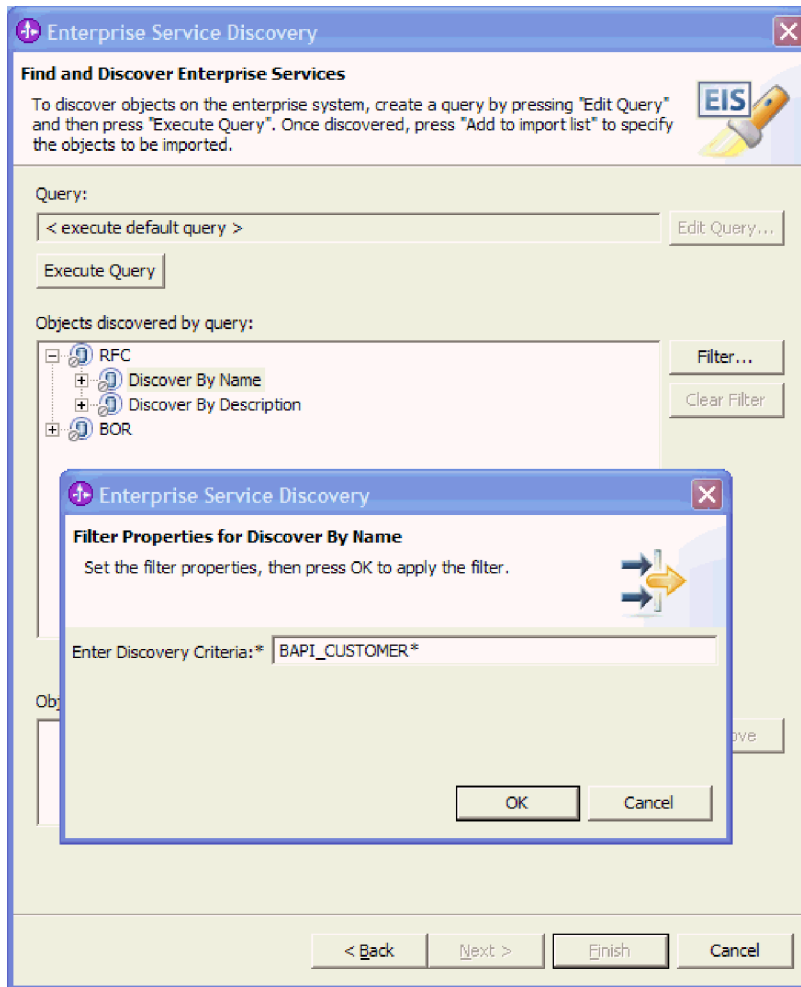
Enterprise Service Discovery

Find and Discover Enterprise Services

To discover objects on the enterprise system, create a query by pressing "Edit Query" and then press "Execute Query". Once discovered, press "Add to import list" to specify the objects to be imported.

EIS

Query:

< execute default query >

Edit Query...

Execute Query

Objects discovered by query:

RFC
Discover By Name
Discover By Description
BOR

Filter...

Clear Filter

Obj

ove

Enterprise Service Discovery

Filter Properties for Discover By Name

Set the filter properties, then press OK to apply the filter.

Enter Discovery Criteria:* BAPI_CUSTOMER*

OK

Cancel

< Back

Next >

Finish

Cancel